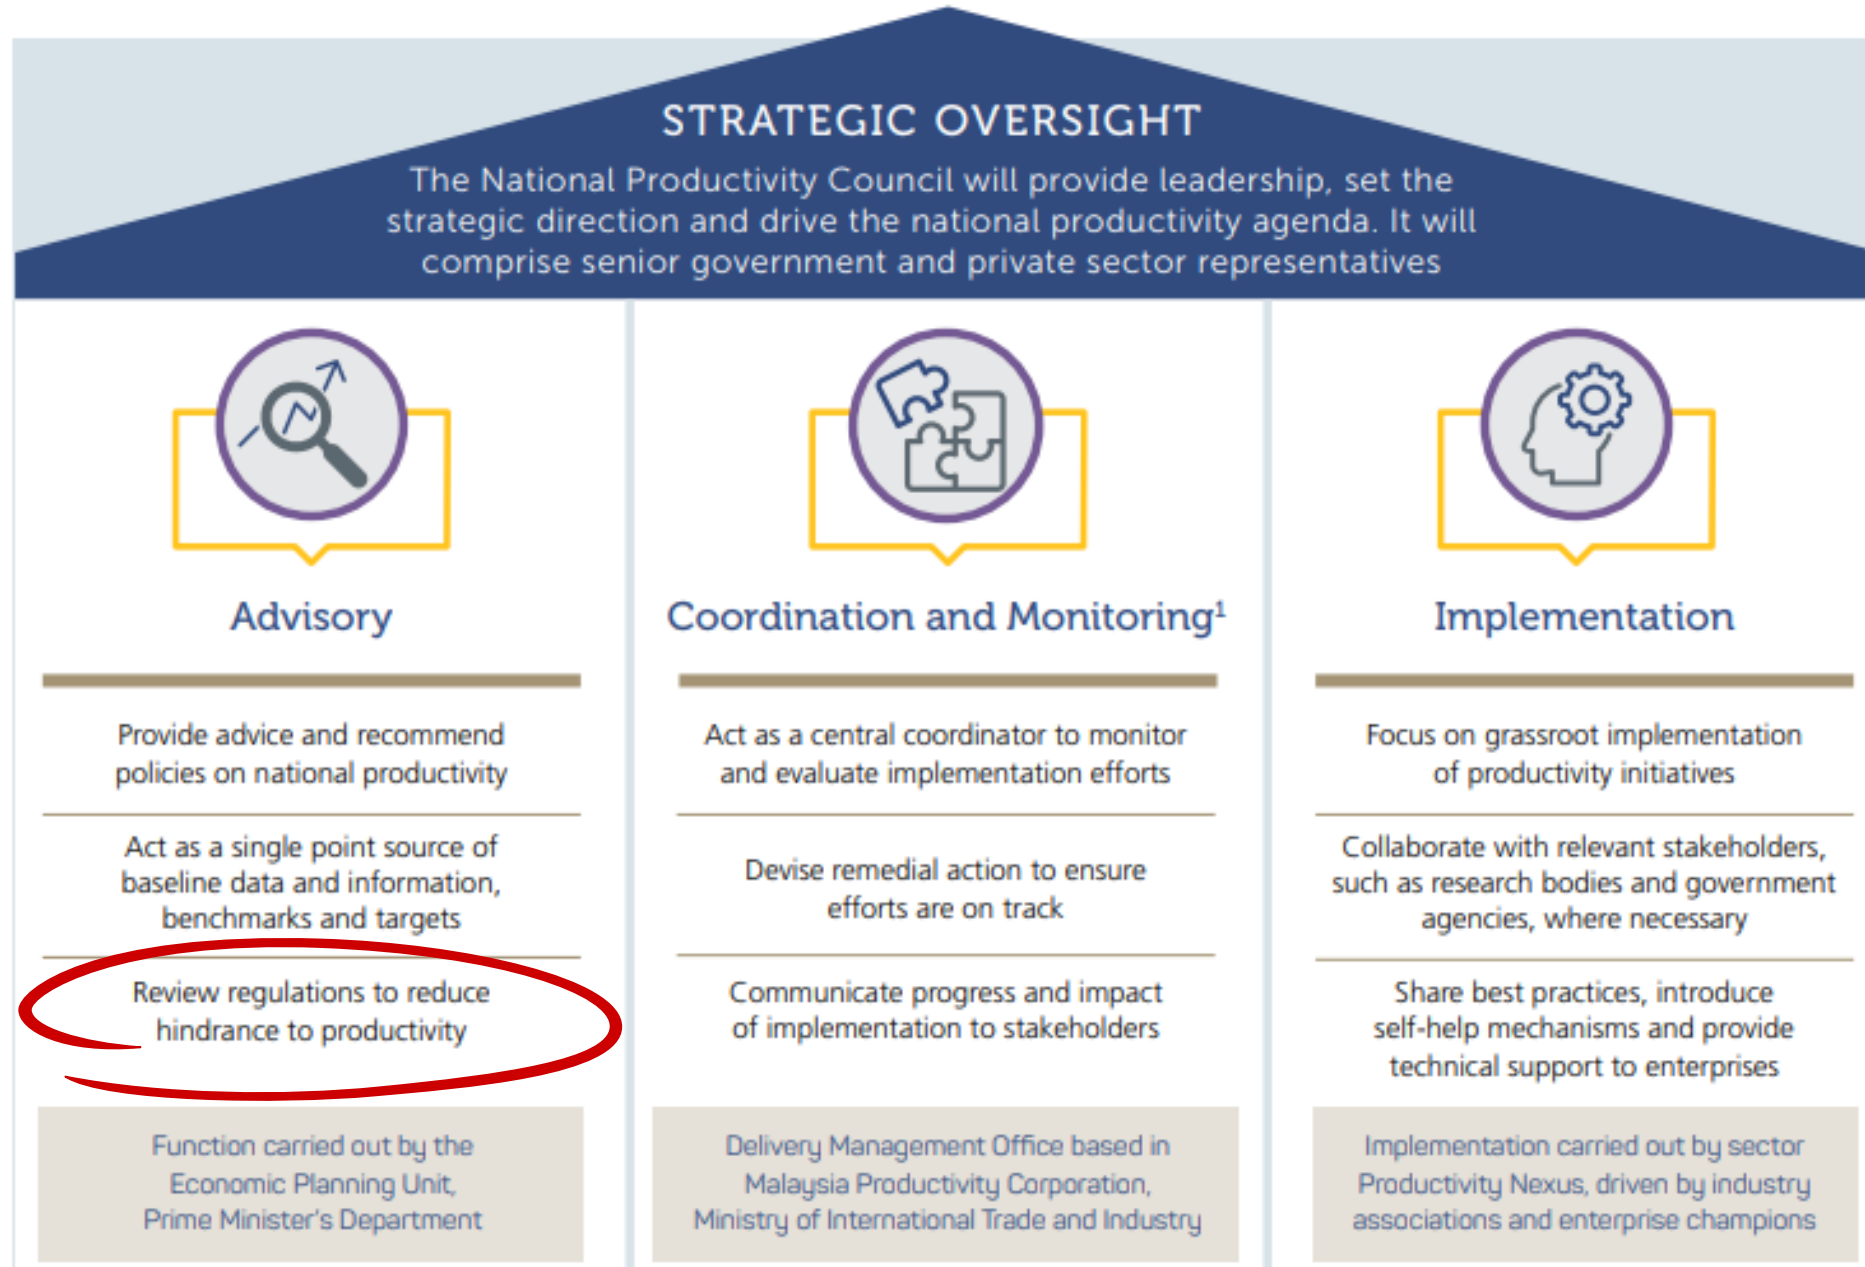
STRATEGIC OVERSIGHT

The National Productivity Council will provide leadership, set the strategic direction and drive the national productivity agenda. It will comprise senior government and private sector representatives

Advisory

Provide advice and recommend policies on national productivity

Act as a single point source of baseline data and information, benchmarks and targets

Review regulations to reduce hindrance to productivity

Function carried out by the Economic Planning Unit, Prime Minister's Department

Coordination and Monitoring$^1$

Act as a central coordinator to monitor and evaluate implementation efforts

Devise remedial action to ensure efforts are on track

Communicate progress and impact of implementation to stakeholders

Delivery Management Office based in Malaysia Productivity Corporation, Ministry of International Trade and Industry

Implementation

Focus on grassroot implementation of productivity initiatives

Collaborate with relevant stakeholders, such as research bodies and government agencies, where necessary

Share best practices, introduce self-help mechanisms and provide technical support to enterprises

Implementation carried out by sector Productivity Nexus, driven by industry associations and enterprise champions